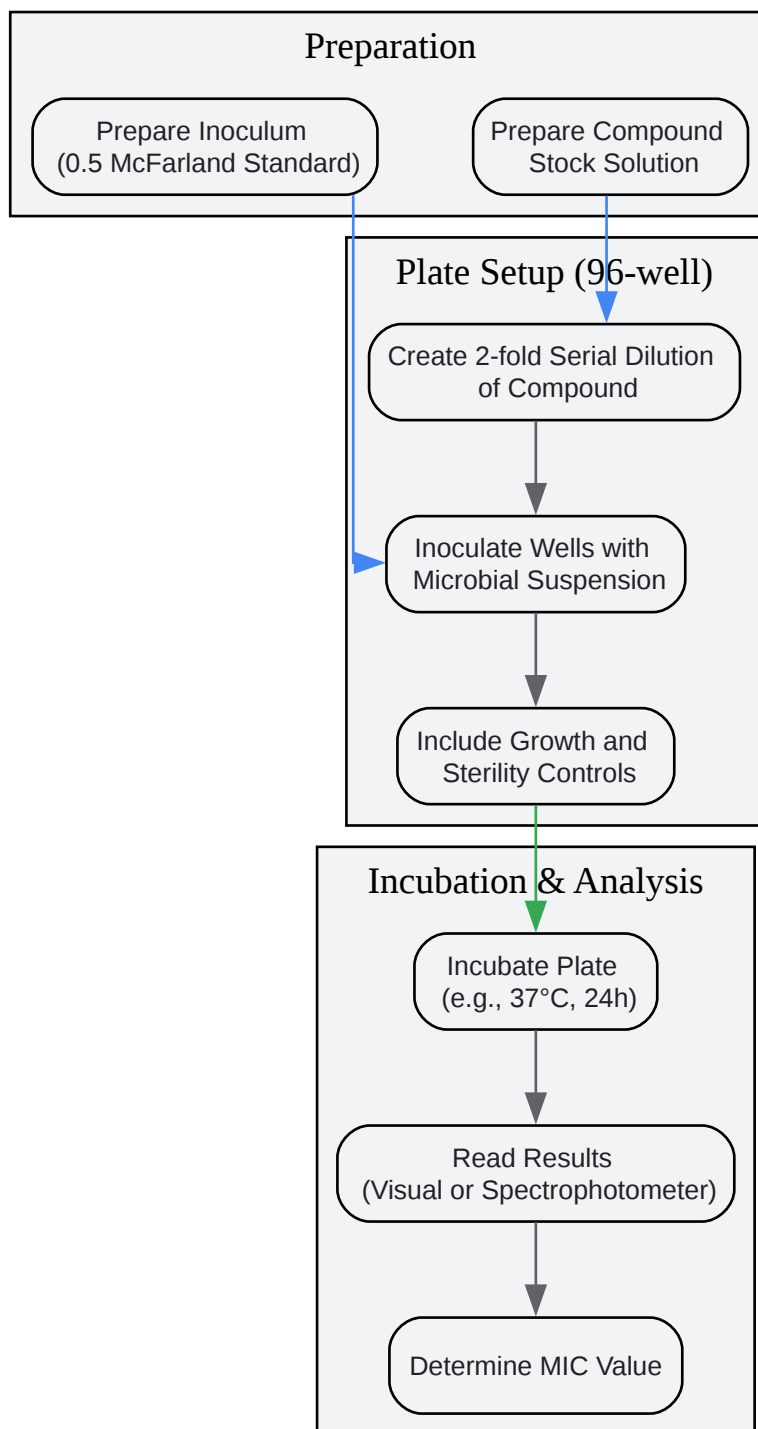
Preparation

Prepare Inoculum
(0.5 McFarland Standard)

Prepare Compound
Stock Solution

Plate Setup (96-well)

Create 2-fold Serial Dilution
of Compound

Inoculate Wells with
Microbial Suspension

Include Growth and
Sterility Controls

Incubation & Analysis

Incubate Plate
(e.g., 37°C, 24h)

Read Results
(Visual or Spectrophotometer)

Determine MIC Value